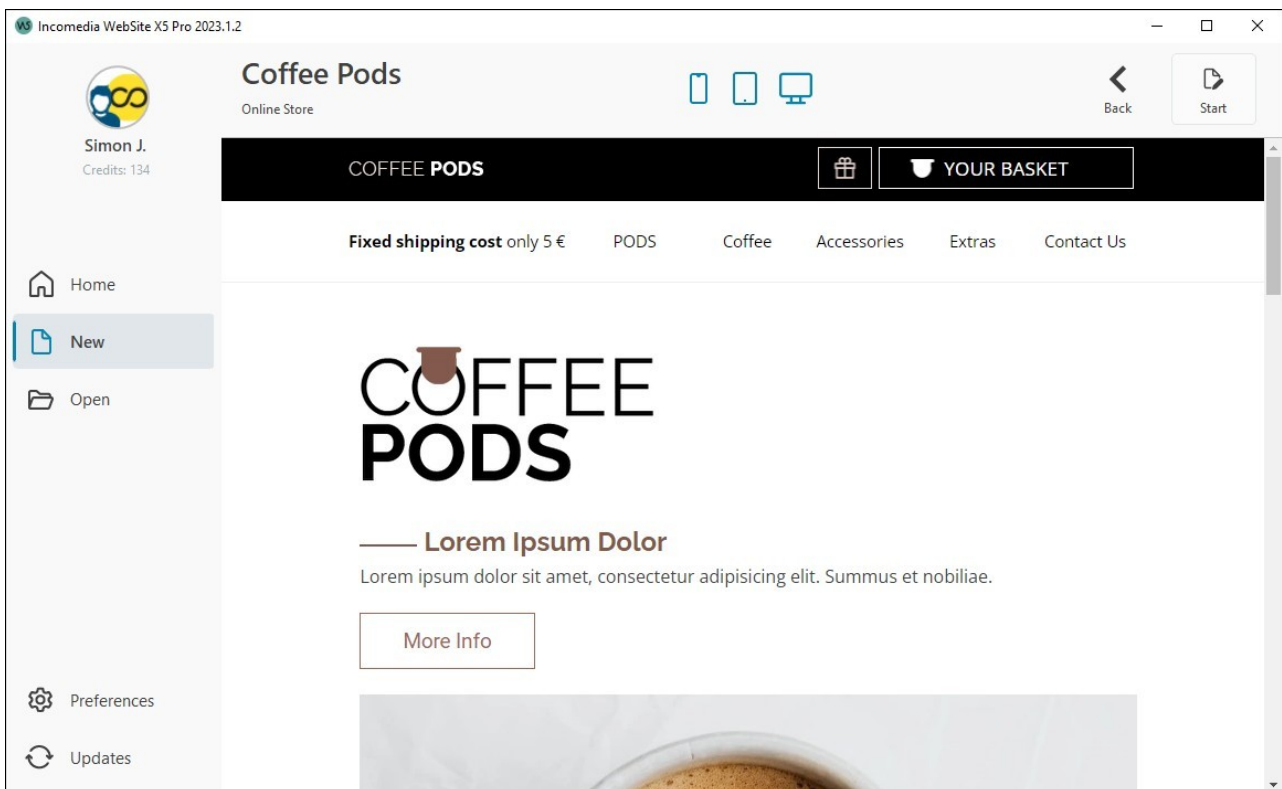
Incomedia WebSite X5 Pro 2023.1.2

Simon J.
Credits: 134

Home
New
Open

Preferences
Updates

Coffee Pods
Online Store

Back
Start

COFFEE PODS
YOUR BASKET

Fixed shipping cost only 5 €
PODS
Coffee
Accessories
Extras
Contact Us

COFFEE
PODS

Lorem Ipsum Dolor
Lorem ipsum dolor sit amet, consectetur adipisicing elit. Summus et nobiliae.

More Info